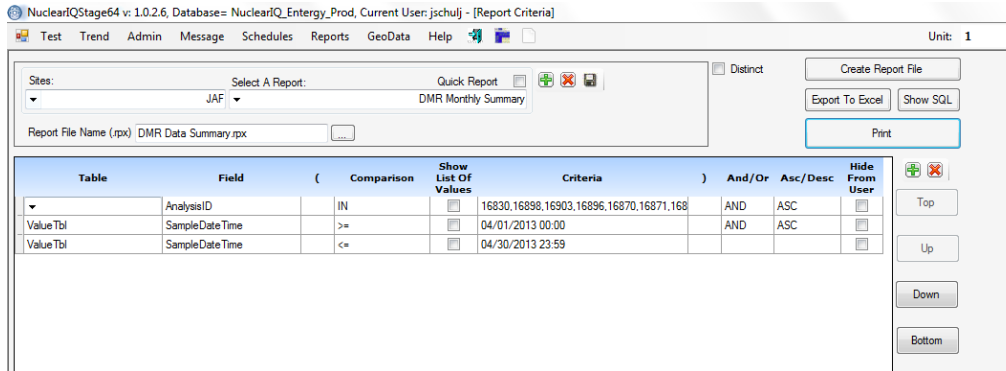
NuclearIQStage64 v: 1.0.2.6, Database= NuclearIQ_Entergy_Prod, Current User: jschulj - [Report Criteria]

Test Trend Admin Message Schedules Reports GeoData Help

Unit: 1

Sites:
JAF

Select A Report:
DMR Monthly Summary

Quick Report

Distinct

Create Report File

Export To Excel

Show SQL

Report File Name (.rpx) DMR Data Summary.rpx

...

Print

| Table | Field | ( | Comparison | Show List Of Values | Criteria | ) | And/Or | Asc/Desc | Hide From User |
|---|---|---|---|---|---|---|---|---|---|
| | AnalysisID | | IN | | 16830,16898,16903,16896,16870,16871,168 | | AND | ASC | |
| ValueTbl | SampleDateTime | | >= | | 04/01/2013 00:00 | | AND | ASC | |
| ValueTbl | SampleDateTime | | <= | | 04/30/2013 23:59 | | | | |

Top

Up

Down

Bottom